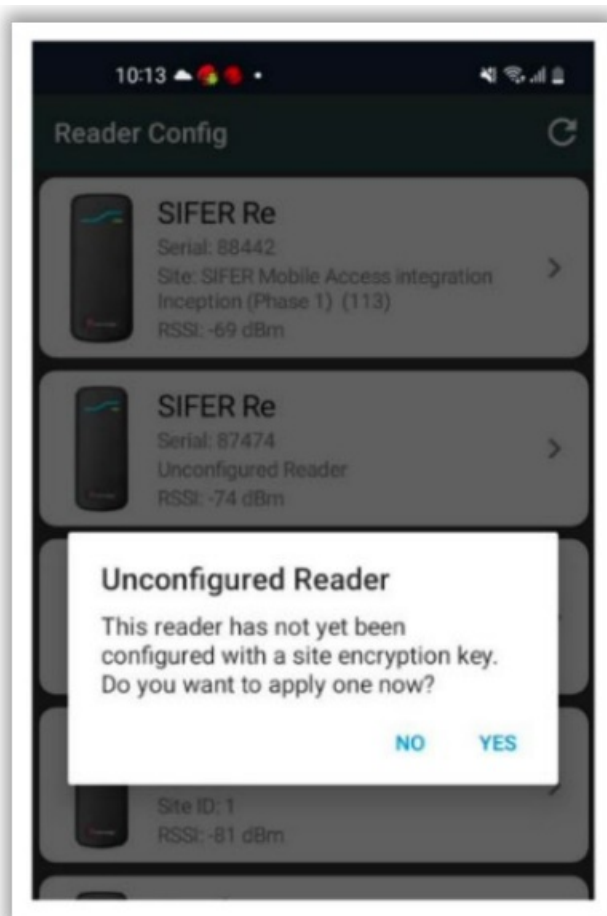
10:13

Reader Config

SIFER Re
Serial: 88442
Site: SIFER Mobile Access integration Inception (Phase 1) (113)
RSSI: -69 dBm

SIFER Re
Serial: 87474
Unconfigured Reader
RSSI: -74 dBm

Unconfigured Reader
This reader has not yet been configured with a site encryption key. Do you want to apply one now?

NO YES

Site ID: 1
RSSI: -81 dBm